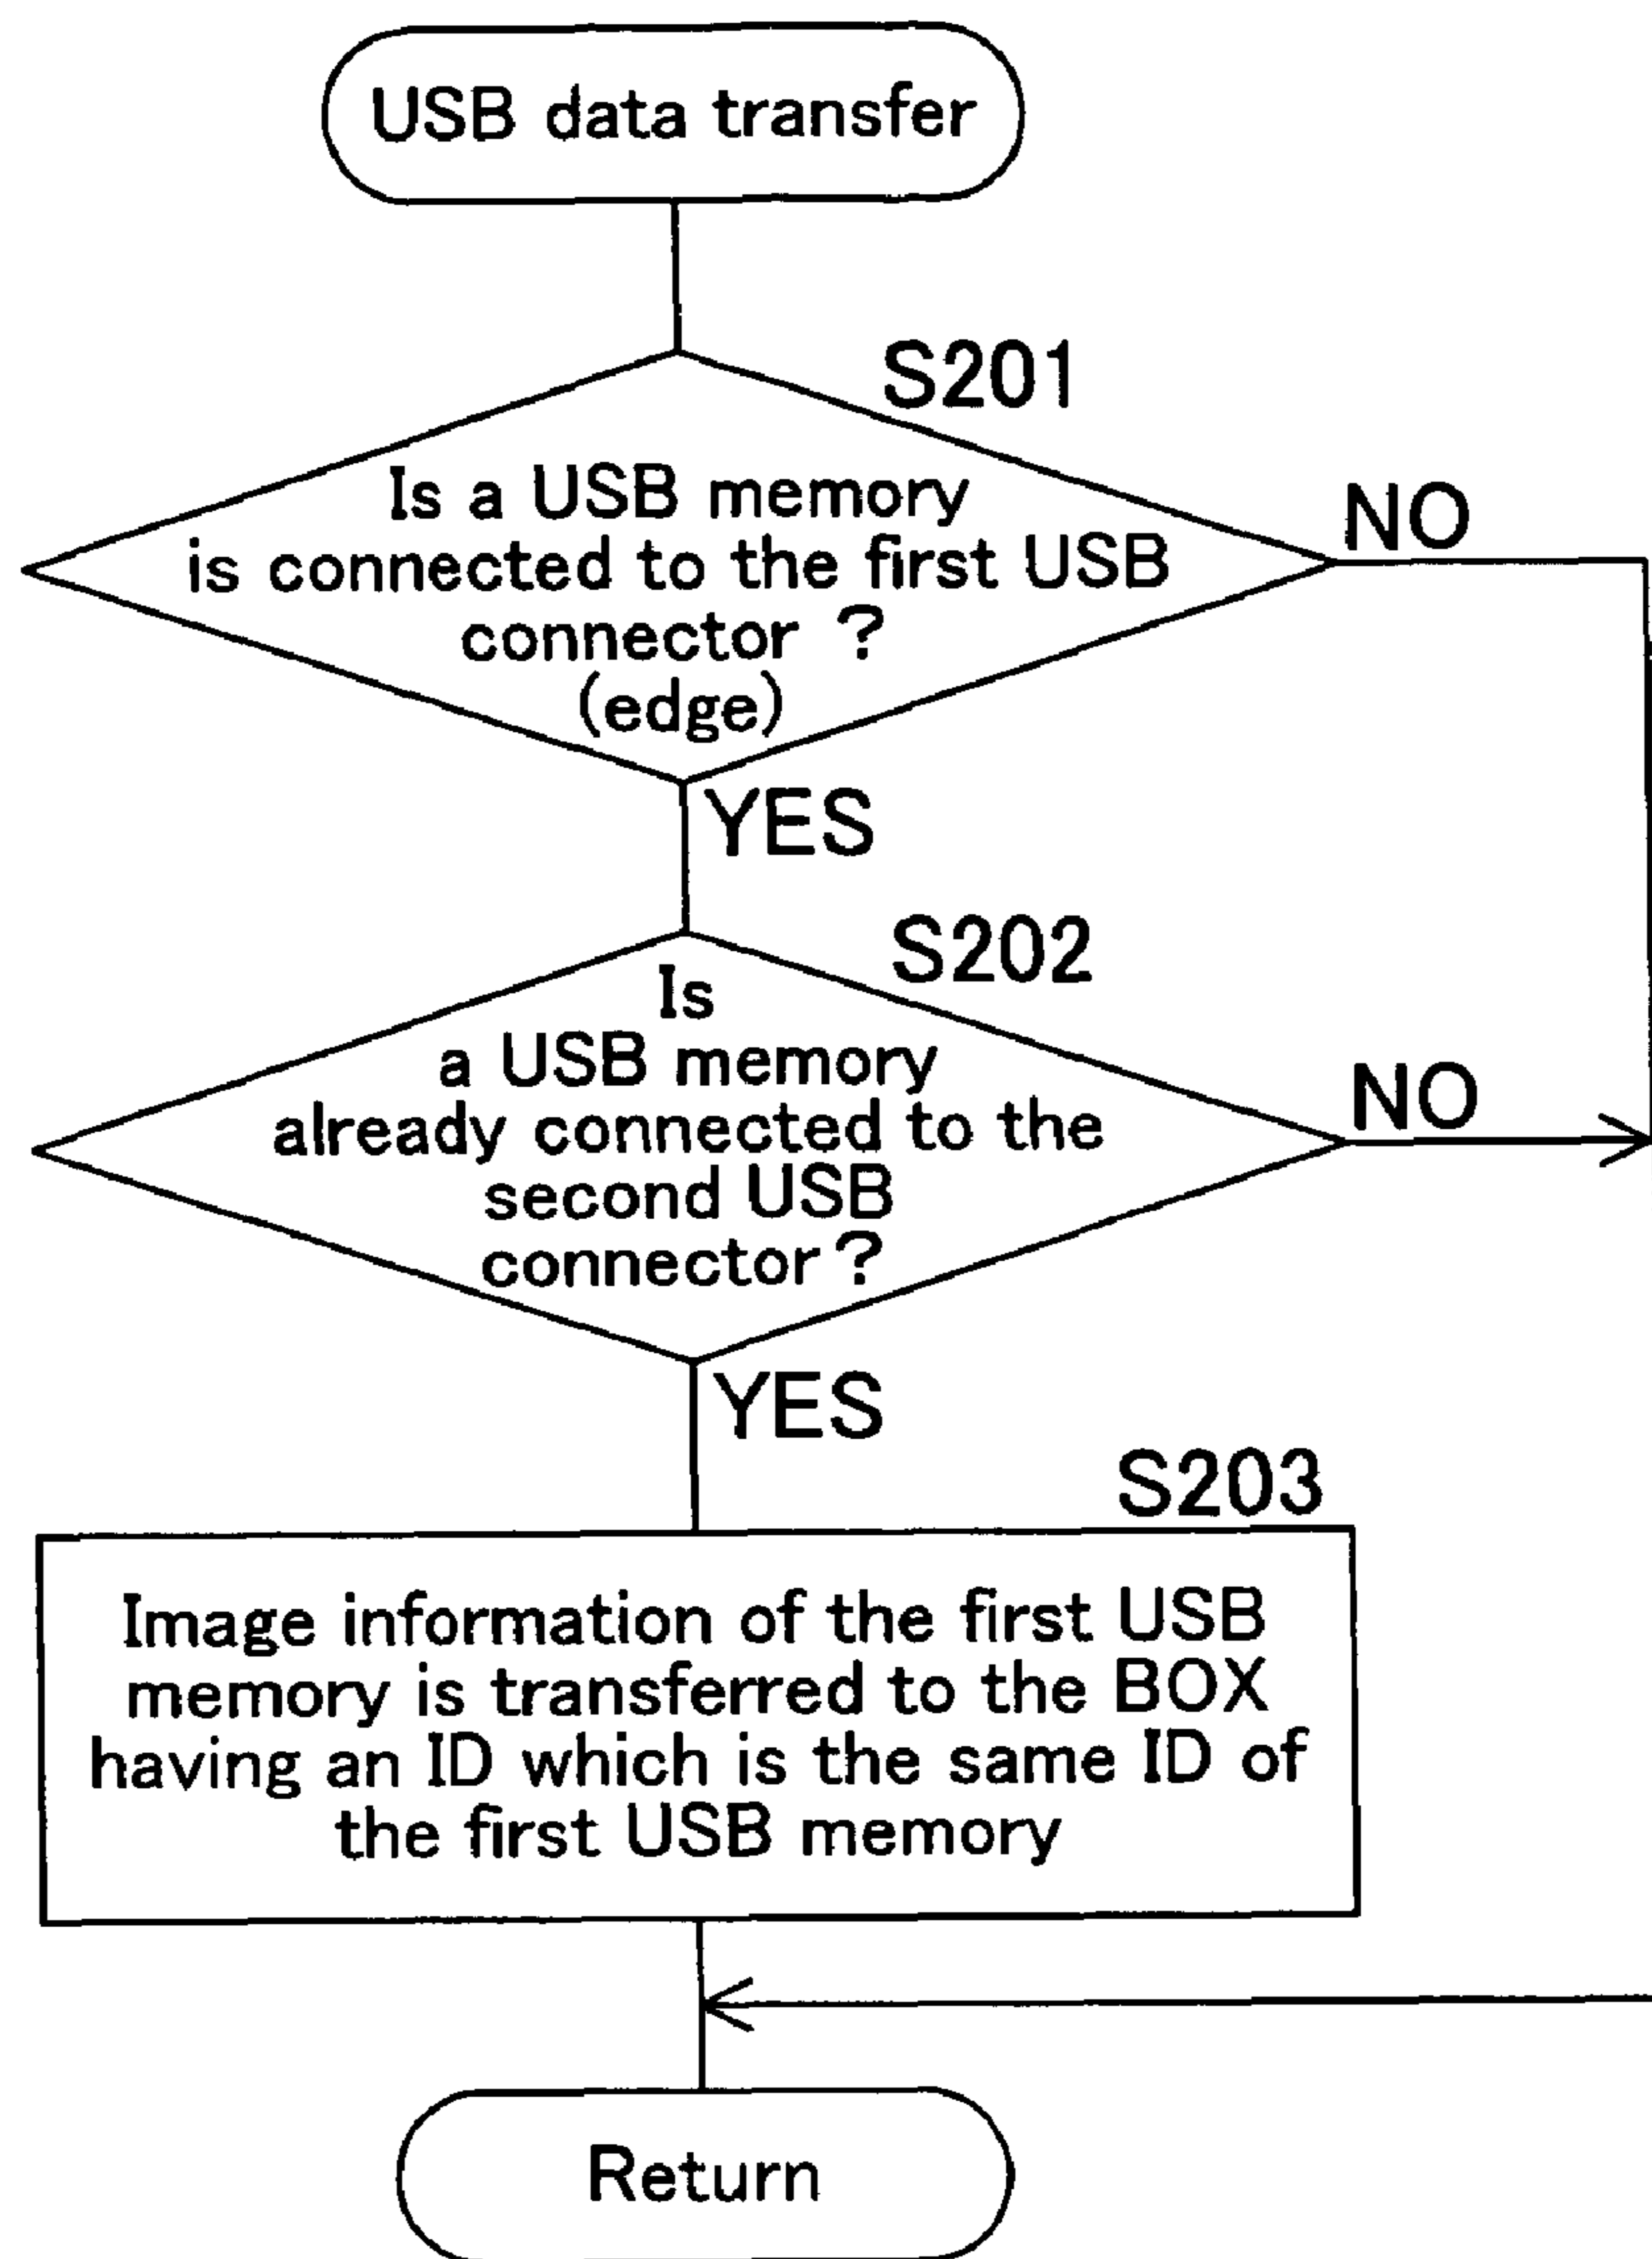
USB data transfer

S201

Is a USB memory is connected to the first USB connector ? (edge)

NO

YES

S202

Is a USB memory already connected to the second USB connector ?

NO

YES

S203

Image information of the first USB memory is transferred to the BOX having an ID which is the same ID of the first USB memory

Return